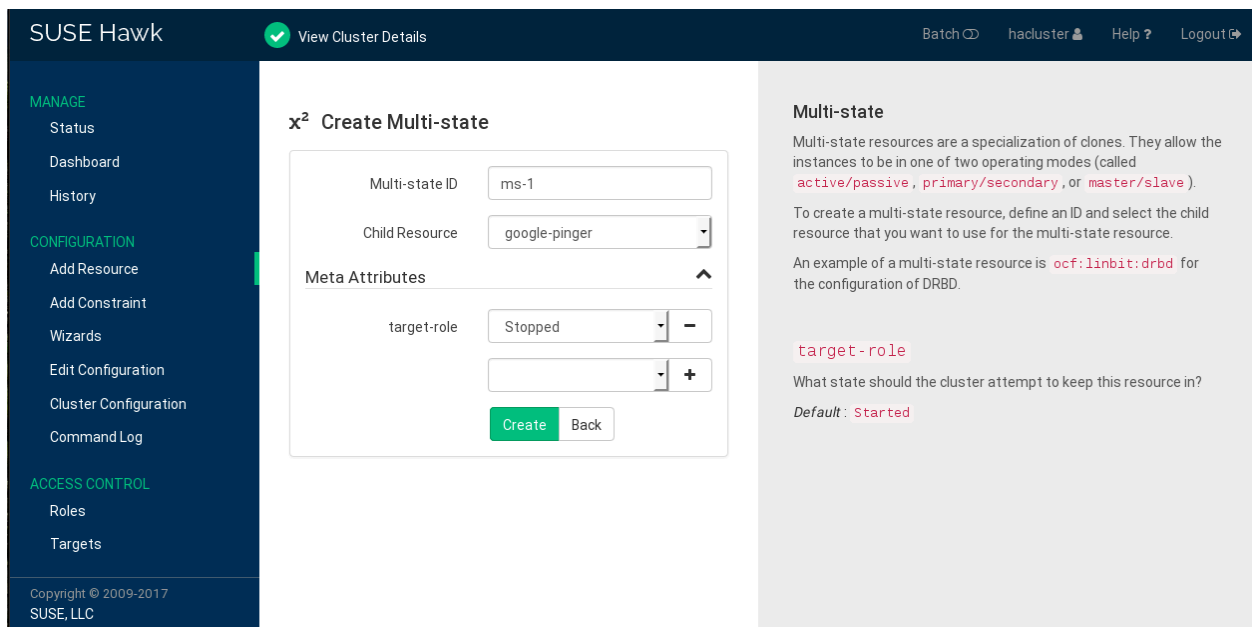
SUSE Hawk

View Cluster Details

Batch hacluster Help ? Logout

MANAGE
Status
Dashboard
History

CONFIGURATION
Add Resource
Add Constraint
Wizards
Edit Configuration
Cluster Configuration
Command Log

ACCESS CONTROL
Roles
Targets

Copyright © 2009-2017
SUSE, LLC

$x^2$ Create Multi-state

Multi-state ID ms-1

Child Resource google-pinger

Meta Attributes

target-role Stopped −

+

Create Back

Multi-state

Multi-state resources are a specialization of clones. They allow the instances to be in one of two operating modes (called active/passive, primary/secondary, or master/slave).

To create a multi-state resource, define an ID and select the child resource that you want to use for the multi-state resource.

An example of a multi-state resource is ocf:linbit:drbd for the configuration of DRBD.

target-role

What state should the cluster attempt to keep this resource in?

Default : Started